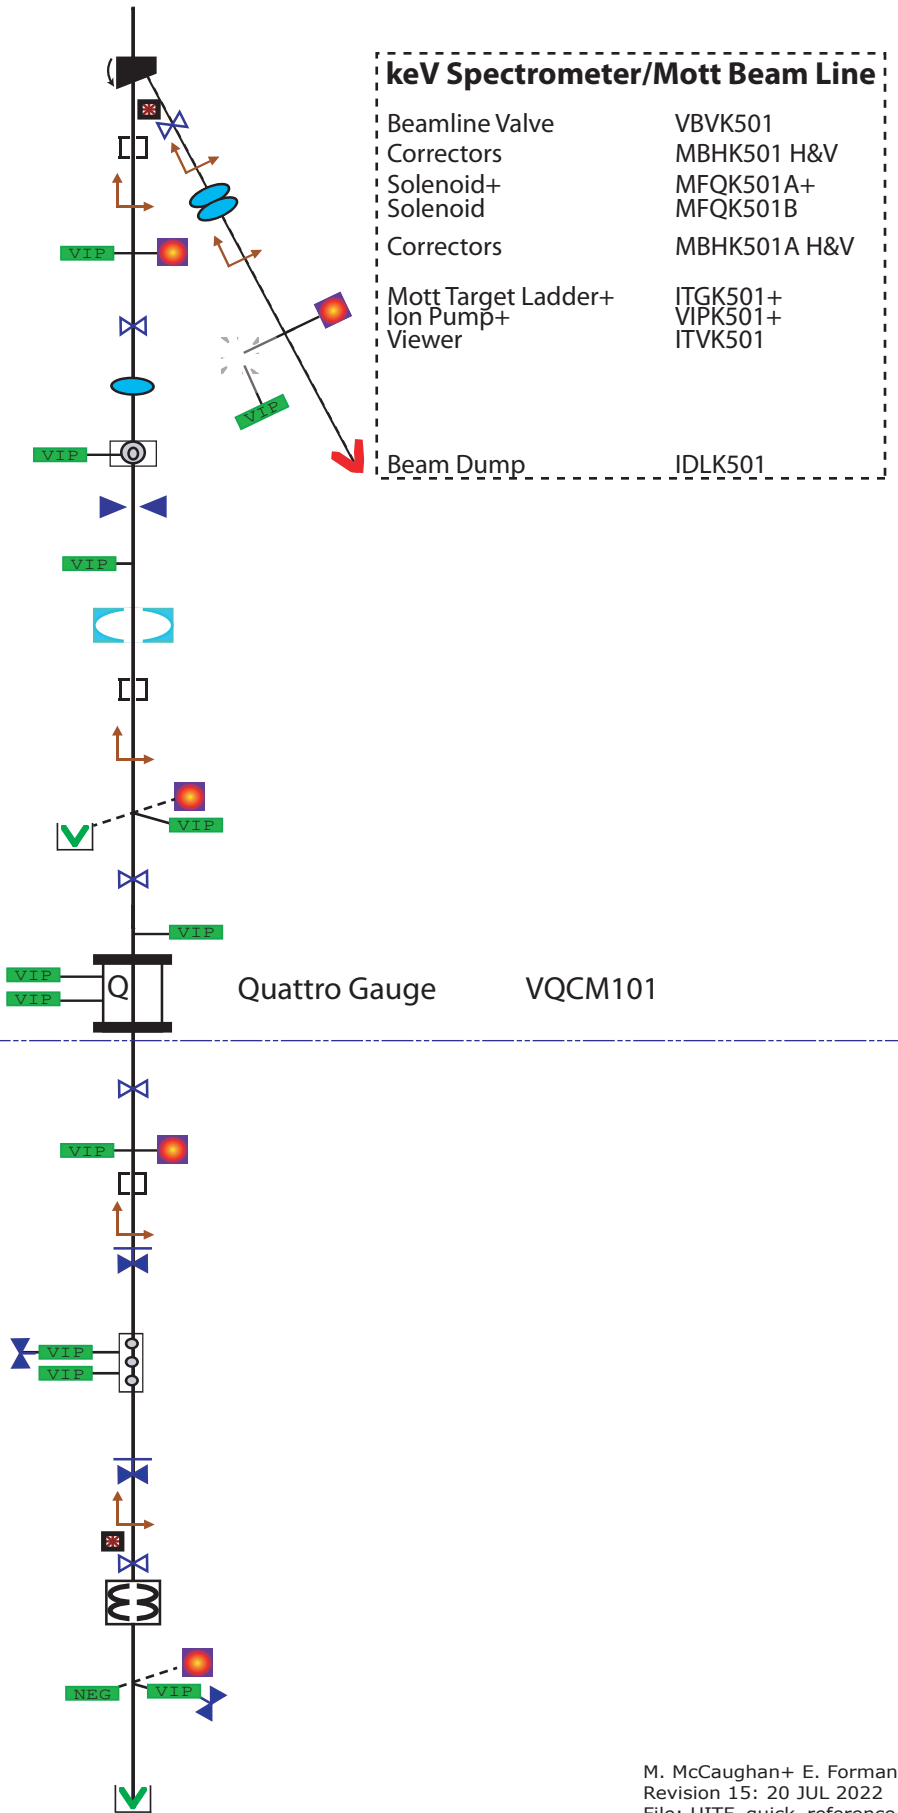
keV Spectrometer/Mott Beam Line

| | |
|---|---|
| Beamline Valve | VBVK501 |
| Correctors | MBHK501 H&V |
| Solenoid+ Solenoid | MFQK501A+ MFQK501B |
| Correctors | MBHK501A H&V |
| Mott Target Ladder+ Ion Pump+ Viewer | ITGK501+ VIPK501+ ITVK501 |
| Beam Dump | IDLK501 |

VIP
VIP
VIP
VIP
VIP
VIP
Q
VIP
VIP
Quattro Gauge VQCM101
VIP
VIP
VIP
NEG
VIP

M. McCaughan+ E. Forman
Revision 15: 20 JUL 2022
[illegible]